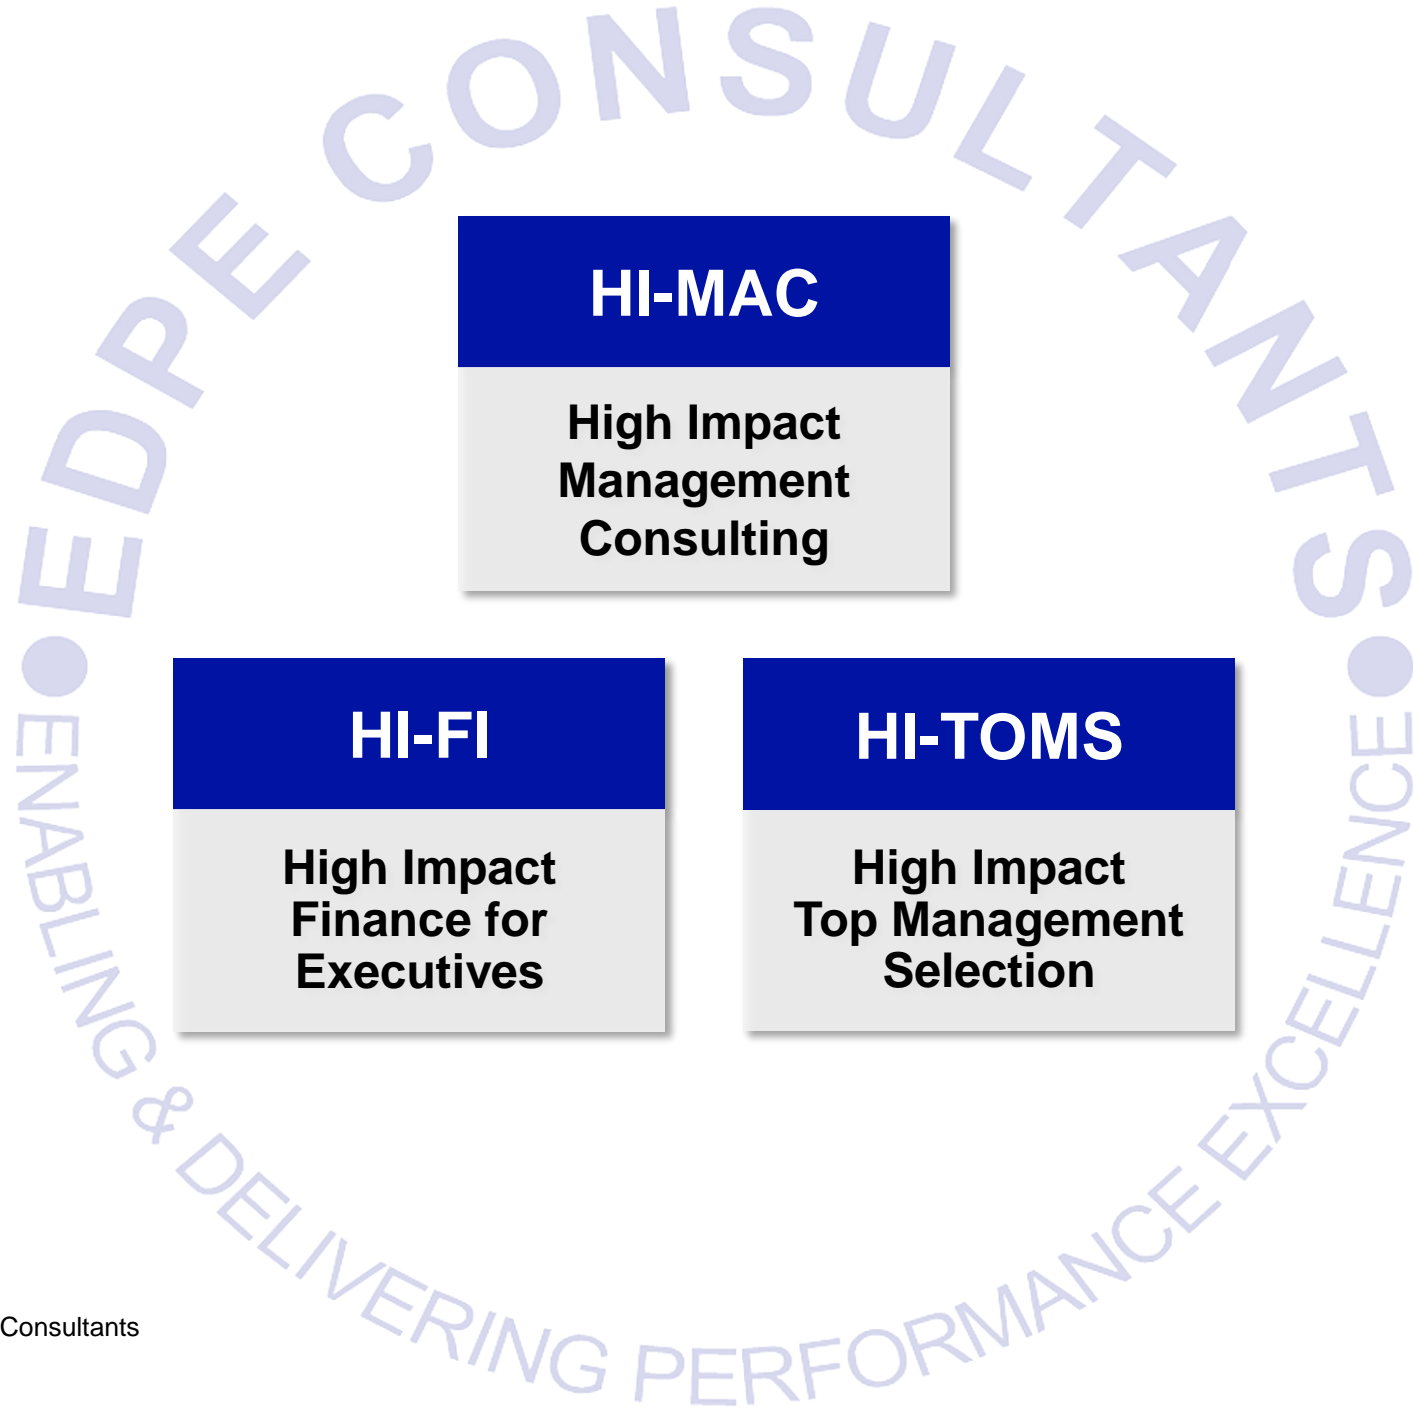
EDPE CONSULTANTS

ENABLING & DELIVERING PERFORMANCE EXCELLENCE

HI-MAC

High Impact Management Consulting

HI-FI

High Impact Finance for Executives

HI-TOMS

High Impact Top Management Selection

Consultants